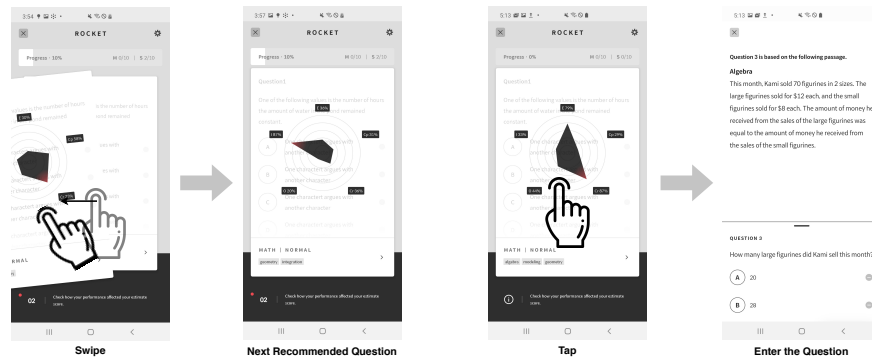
3:54 ROCKET
Progress : 10%
0/10 | $ 2/10
ORMAL
02 Check how your performance affected your estimate score.

Swipe

3:57 ROCKET
Progress : 10%
0/10 | $ 2/10
Question1
One of the following is the number of hours the amount of water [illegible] remained constant
MATH | NORMAL
geometry integration
02 Check how your performance affected your estimate score.

Next Recommended Question

5:13 ROCKET
Progress : 0%
0/10 | $ 0/10
Question1
One of the following is the number of hours the amount of water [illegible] remained constant
MATH | NORMAL
algebra modeling geometry
Check how your performance affected your estimate score.

Tap

5:13
Question 3 is based on the following passage.
Algebra
This month, Kami sold 70 figurines in 2 sizes. The large figurines sold for $12 each, and the small figurines sold for $8 each. The amount of money he received from the sales of the large figurines was equal to the amount of money he received from the sales of the small figurines.
QUESTION 3
How many large figurines did Kami sell this month?
A 20
B 28

Enter the Question